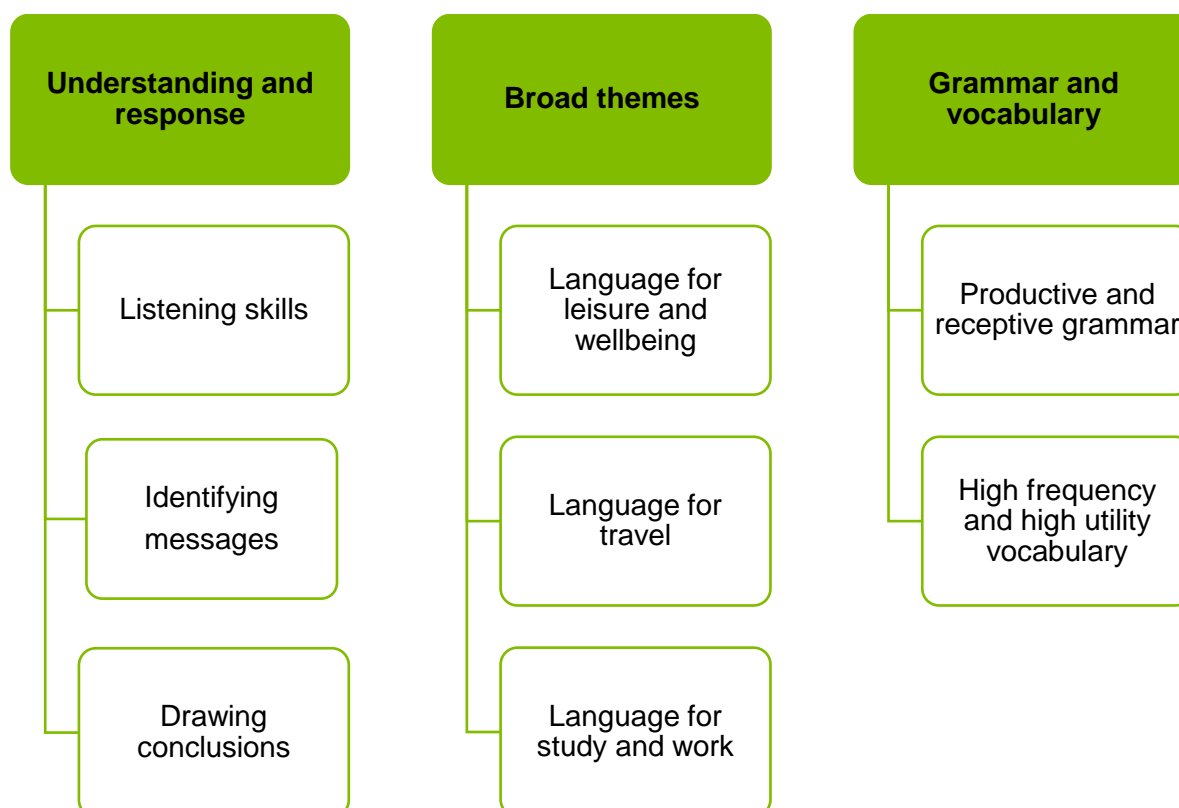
Understanding and response

Listening skills

Identifying messages

Drawing conclusions

Broad themes

Language for leisure and wellbeing

Language for travel

Language for study and work

Grammar and vocabulary

Productive and receptive grammar

High frequency and high utility vocabulary